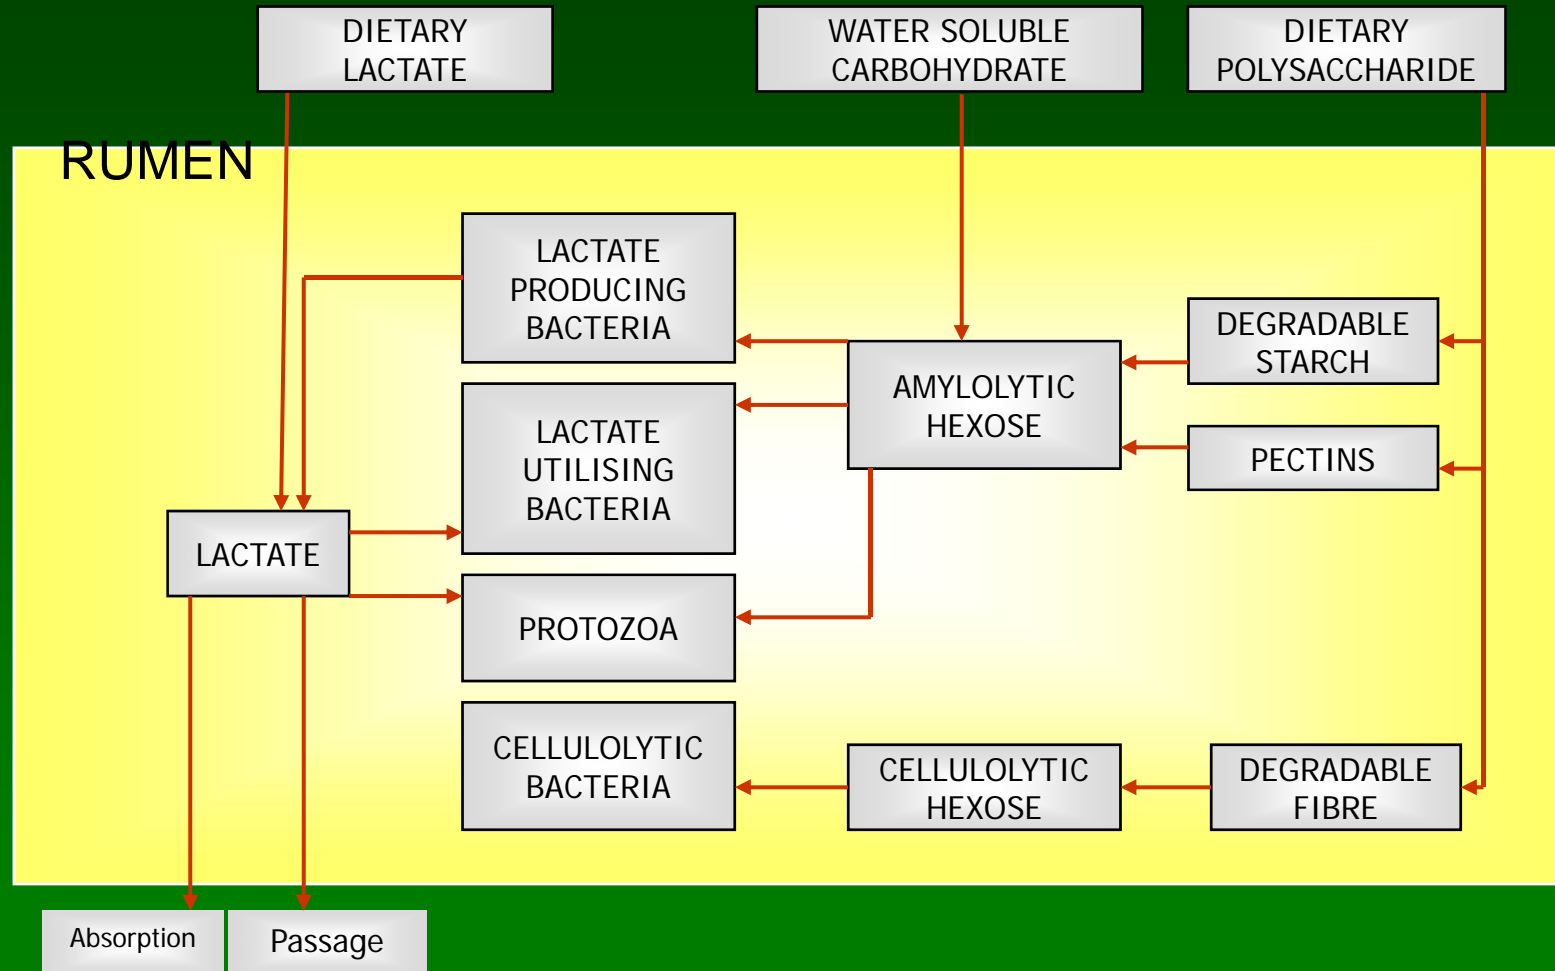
DIETARY LACTATE

WATER SOLUBLE CARBOHYDRATE

DIETARY POLYSACCHARIDE

RUMEN

LACTATE PRODUCING BACTERIA

DEGRADABLE STARCH

AMYLOLYTIC HEXOSE

LACTATE UTILISING BACTERIA

PECTINS

LACTATE

PROTOZOA

CELLULOLYTIC BACTERIA

CELLULOLYTIC HEXOSE

DEGRADABLE FIBRE

Absorption

Passage